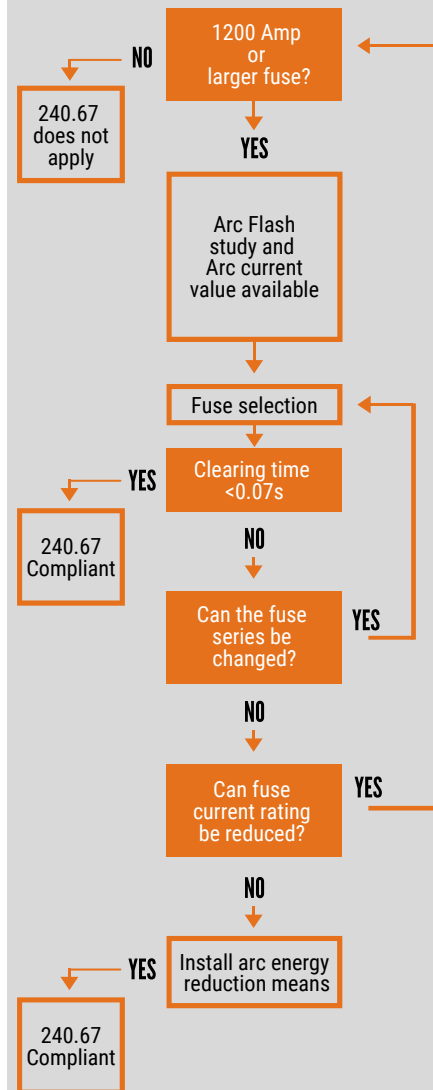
1200 Amp or larger fuse?

NO

240.67 does not apply

YES

Arc Flash study and Arc current value available

Fuse selection

Clearing time <0.07s

YES

240.67 Compliant

NO

Can the fuse series be changed?

YES

NO

Can fuse current rating be reduced?

YES

NO

Install arc energy reduction means

YES

240.67 Compliant